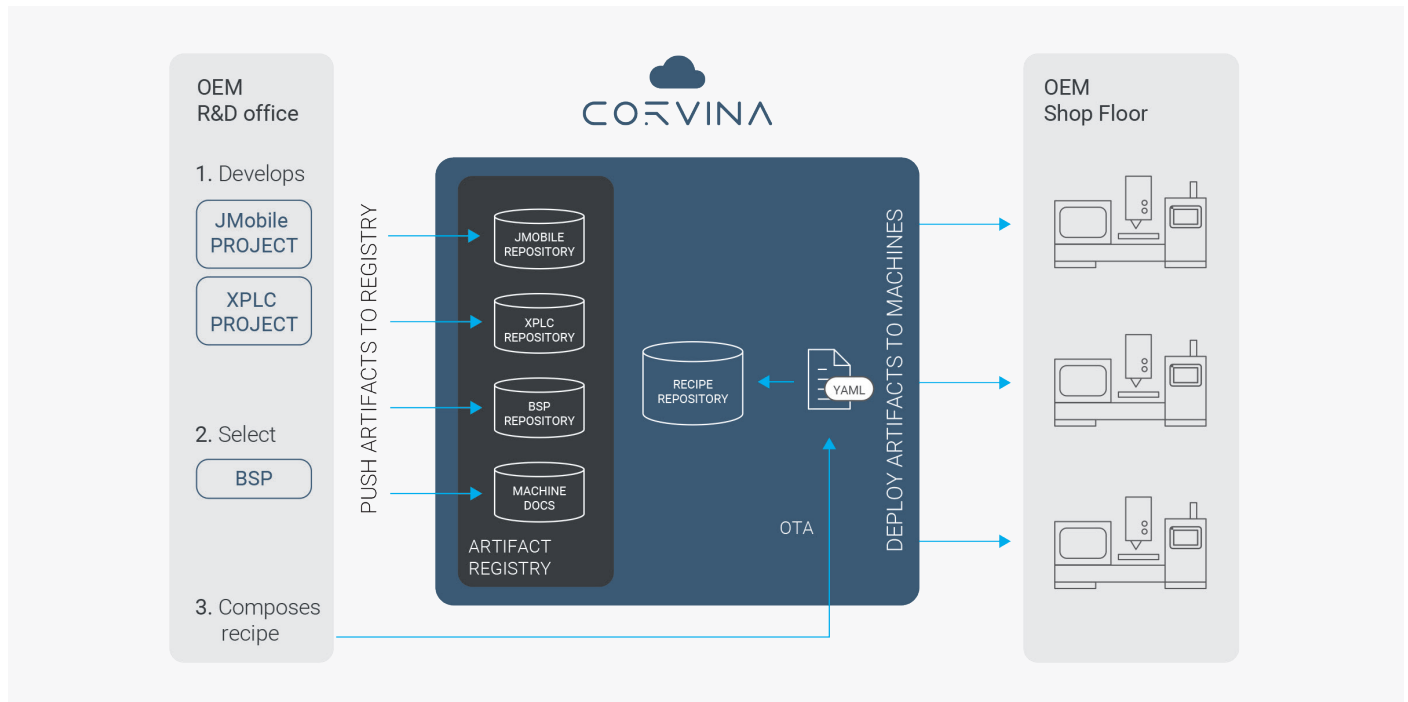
OEM
R&D office

1. Develops

JMobile PROJECT

XPLC PROJECT

2. Select

BSP

3. Composes recipe

CORVINA

PUSH ARTIFACTS TO REGISTRY

JMOBILE REPOSITORY

XPLC REPOSITORY

BSP REPOSITORY

MACHINE DOCS

ARTIFACT REGISTRY

RECIPE REPOSITORY

YAML

OTA

DEPLOY ARTIFACTS TO MACHINES

OEM
Shop Floor